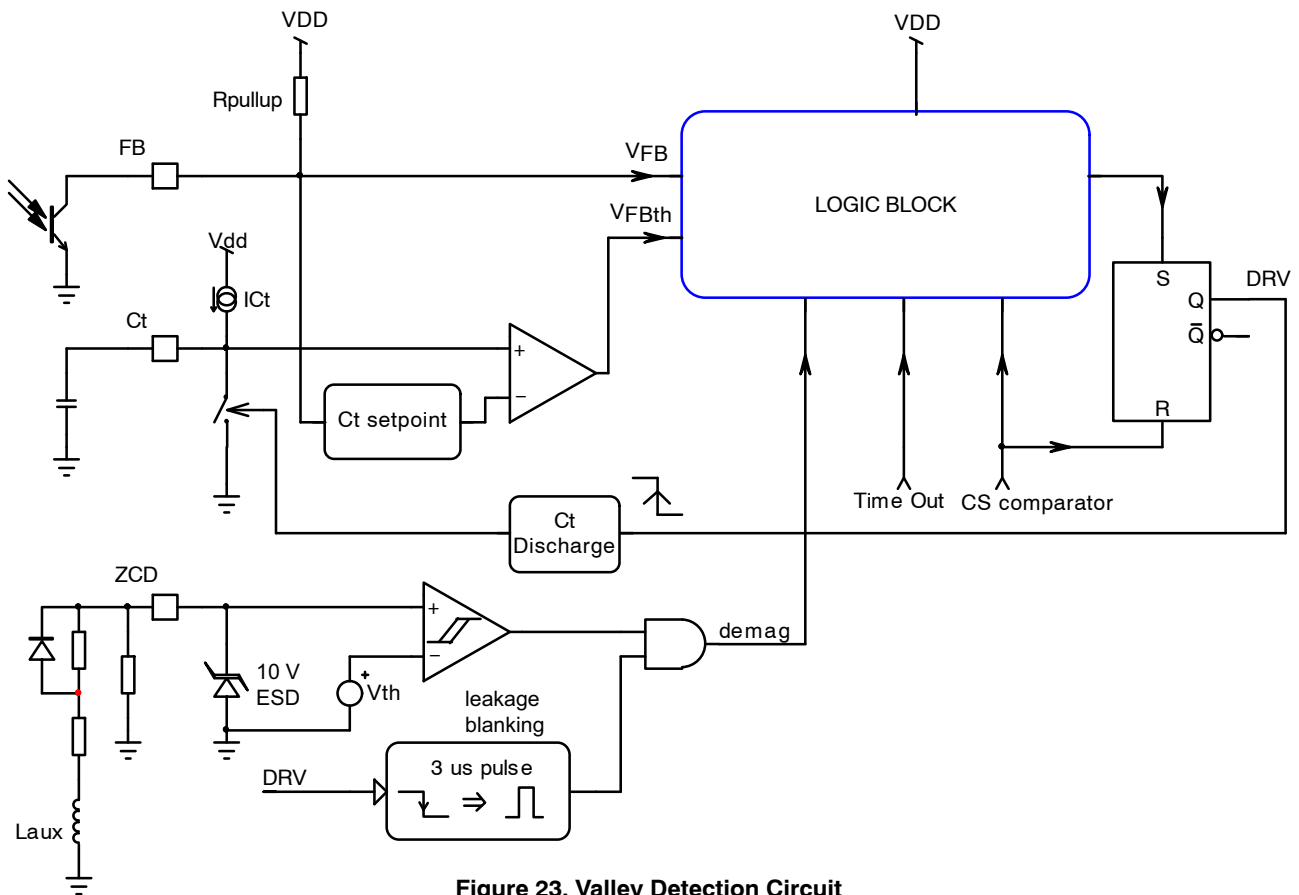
VDD

VDD

Rpullup

FB

$V_{FB}$

LOGIC BLOCK

$V_{FBth}$

Vdd

ICt

S

Q

DRV

$\bar{Q}$

Ct

+

−

Ct setpoint

R

Time Out

CS comparator

Ct Discharge

ZCD

+

−

demag

10 V ESD

+

Vth

leakage blanking

DRV

3 us pulse

Laux

Figure 23. Valley Detection Circuit